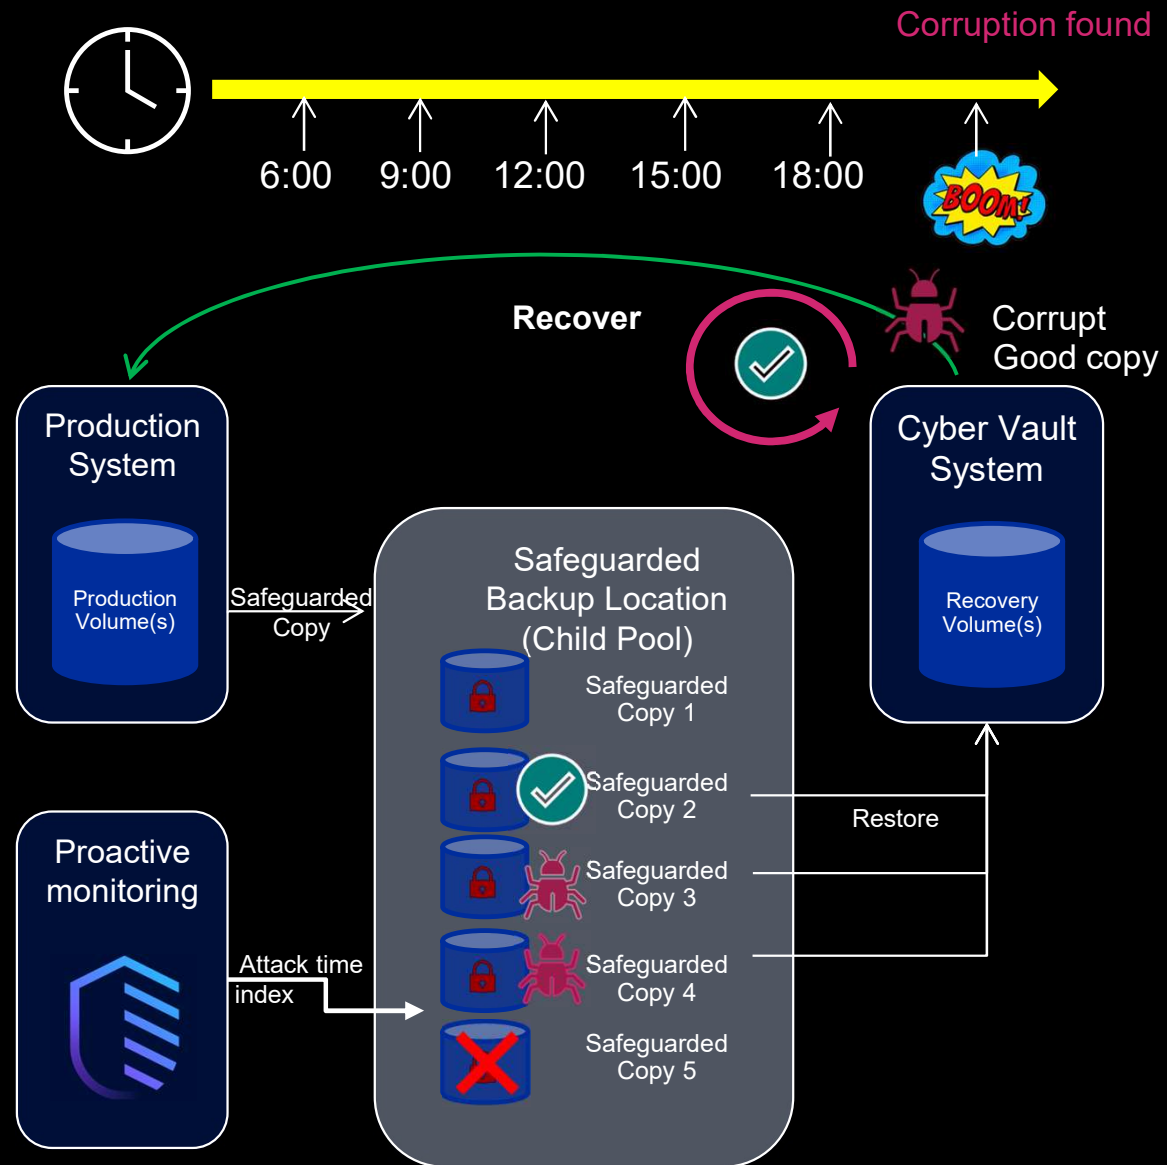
Corruption found

6:00
9:00
12:00
15:00
18:00

BOOM!

Recover

Corrupt
Good copy

Production System

Production Volume(s)

Safeguarded Copy

Cyber Vault System

Recovery Volume(s)

Safeguarded Backup Location (Child Pool)

Safeguarded Copy 1

Safeguarded Copy 2

Restore

Safeguarded Copy 3

Safeguarded Copy 4

Safeguarded Copy 5

Proactive monitoring

Attack time index